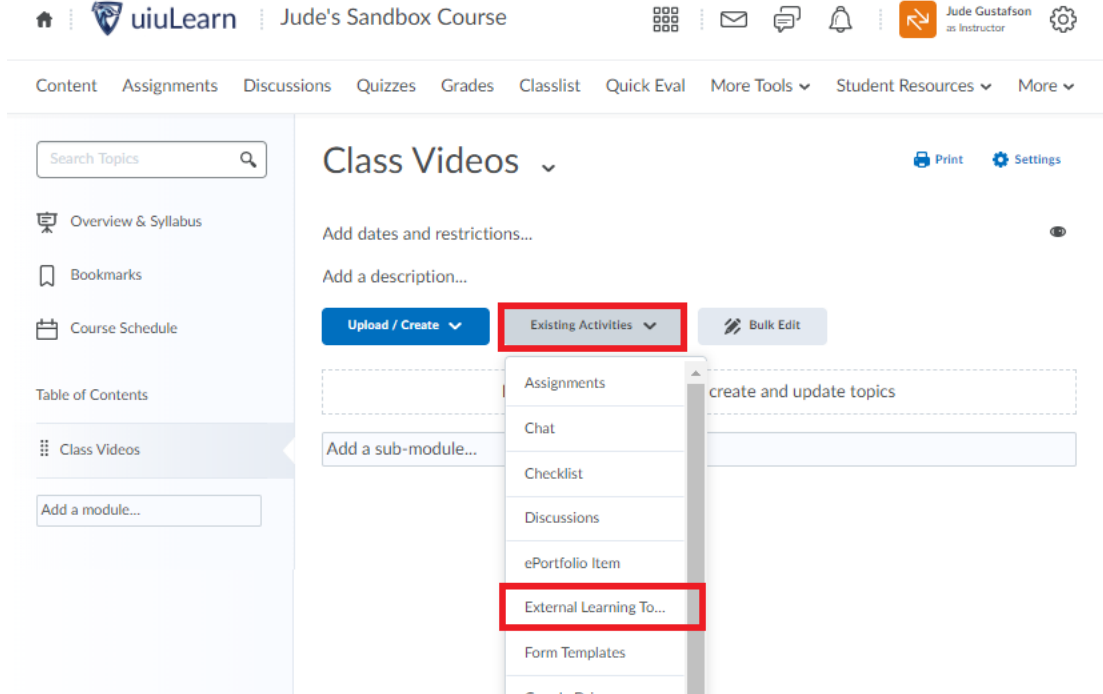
uiuLearn | Jude's Sandbox Course

Jude Gustafson
as Instructor

Content Assignments Discussions Quizzes Grades Classlist Quick Eval More Tools Student Resources More

Search Topics

Overview & Syllabus

Bookmarks

Course Schedule

Table of Contents

Class Videos

Add a module...

Class Videos

Print Settings

Add dates and restrictions...

Add a description...

Upload / Create

Existing Activities

Bulk Edit

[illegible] create and update topics

Add a sub-module...

Assignments

Chat

Checklist

Discussions

ePortfolio Item

External Learning To...

Form Templates

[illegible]